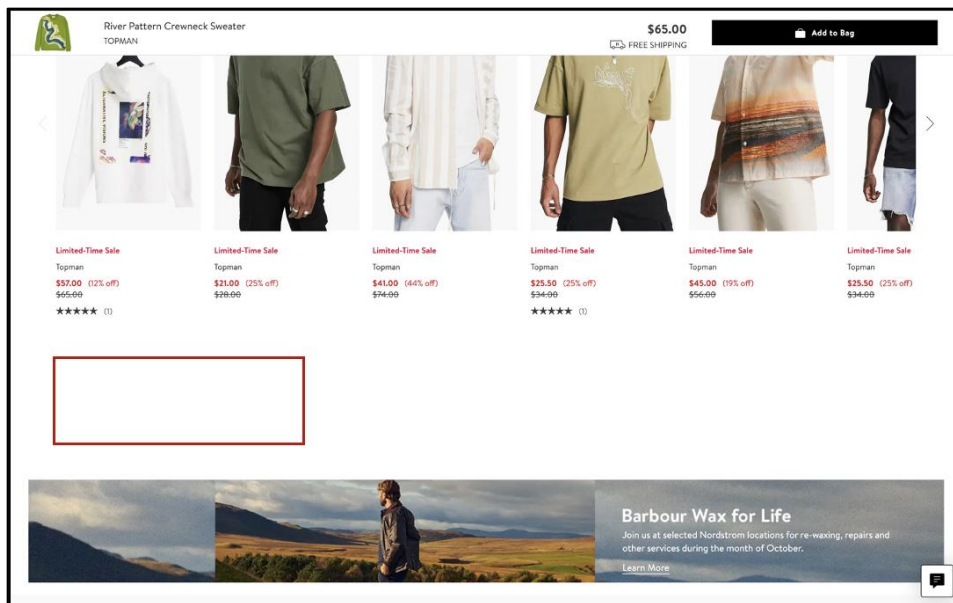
River Pattern Crewneck Sweater
TOPMAN

$65.00
FREE SHIPPING

Add to Bag

Limited-Time Sale
Topman
$57.00 (12% off)
$65.00
★★★★★ (1)

Limited-Time Sale
Topman
$21.00 (25% off)
$28.00

Limited-Time Sale
Topman
$41.00 (44% off)
$74.00

Limited-Time Sale
Topman
$25.50 (25% off)
$34.00
★★★★★ (1)

Limited-Time Sale
Topman
$45.00 (19% off)
$56.00

Limited-Time Sale
Topman
$25.50 (25% off)
$34.00

Barbour Wax for Life
Join us at selected Nordstrom locations for re-waxing, repairs and other services during the month of October.
Learn More